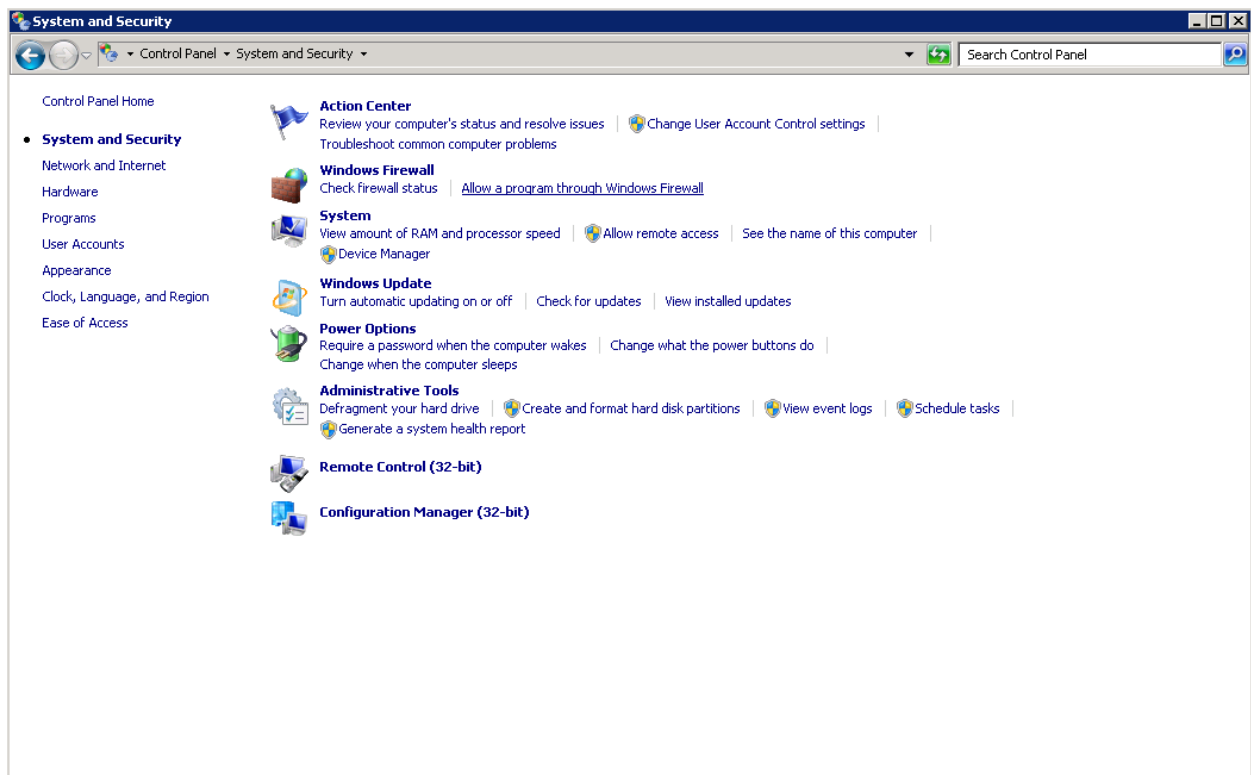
System and Security

Control Panel ▸ System and Security ▸

Search Control Panel

Control Panel Home

System and Security
Network and Internet
Hardware
Programs
User Accounts
Appearance
Clock, Language, and Region
Ease of Access

Action Center
Review your computer's status and resolve issues | Change User Account Control settings |
Troubleshoot common computer problems

Windows Firewall
Check firewall status | Allow a program through Windows Firewall

System
View amount of RAM and processor speed | Allow remote access | See the name of this computer |
Device Manager

Windows Update
Turn automatic updating on or off | Check for updates | View installed updates

Power Options
Require a password when the computer wakes | Change what the power buttons do |
Change when the computer sleeps

Administrative Tools
Defragment your hard drive | Create and format hard disk partitions | View event logs | Schedule tasks |
Generate a system health report

Remote Control (32-bit)

Configuration Manager (32-bit)